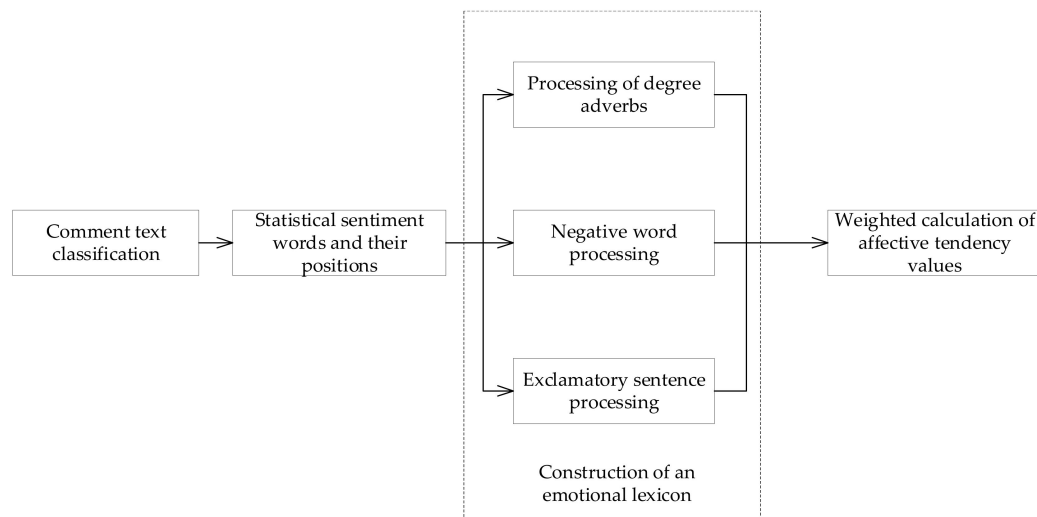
Comment text classification

Statistical sentiment words and their positions

Processing of degree adverbs

Negative word processing

Exclamatory sentence processing

Construction of an emotional lexicon

Weighted calculation of affective tendency values